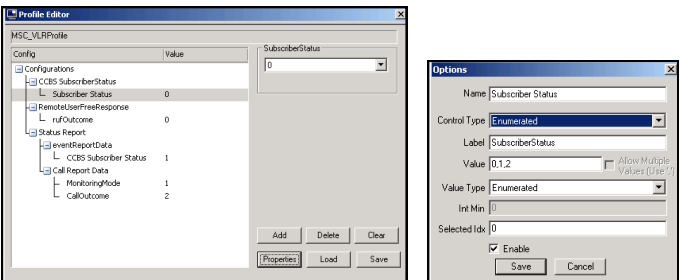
Profile Editor

MSC_VLRProfile

| Config | Value |
|---|---|
| Configurations | |
| CCBS SubscriberStatus | |
| Subscriber Status | 0 |
| RemoteUserFreeResponse | |
| rufOutcome | 0 |
| Status Report | |
| eventReportData | |
| CCBS Subscriber Status | 1 |
| Call Report Data | |
| MonitoringMode | 1 |
| CallOutcome | 2 |

SubscriberStatus

0

Add Delete Clear

Properties Load Save

Options

Name Subscriber Status

Control Type Enumerated

Label SubscriberStatus

Value 0,1,2

Allow Multiple Values (Use '/')

Value Type Enumerated

Int Min 0

Selected Idx 0

Enable

Save Cancel